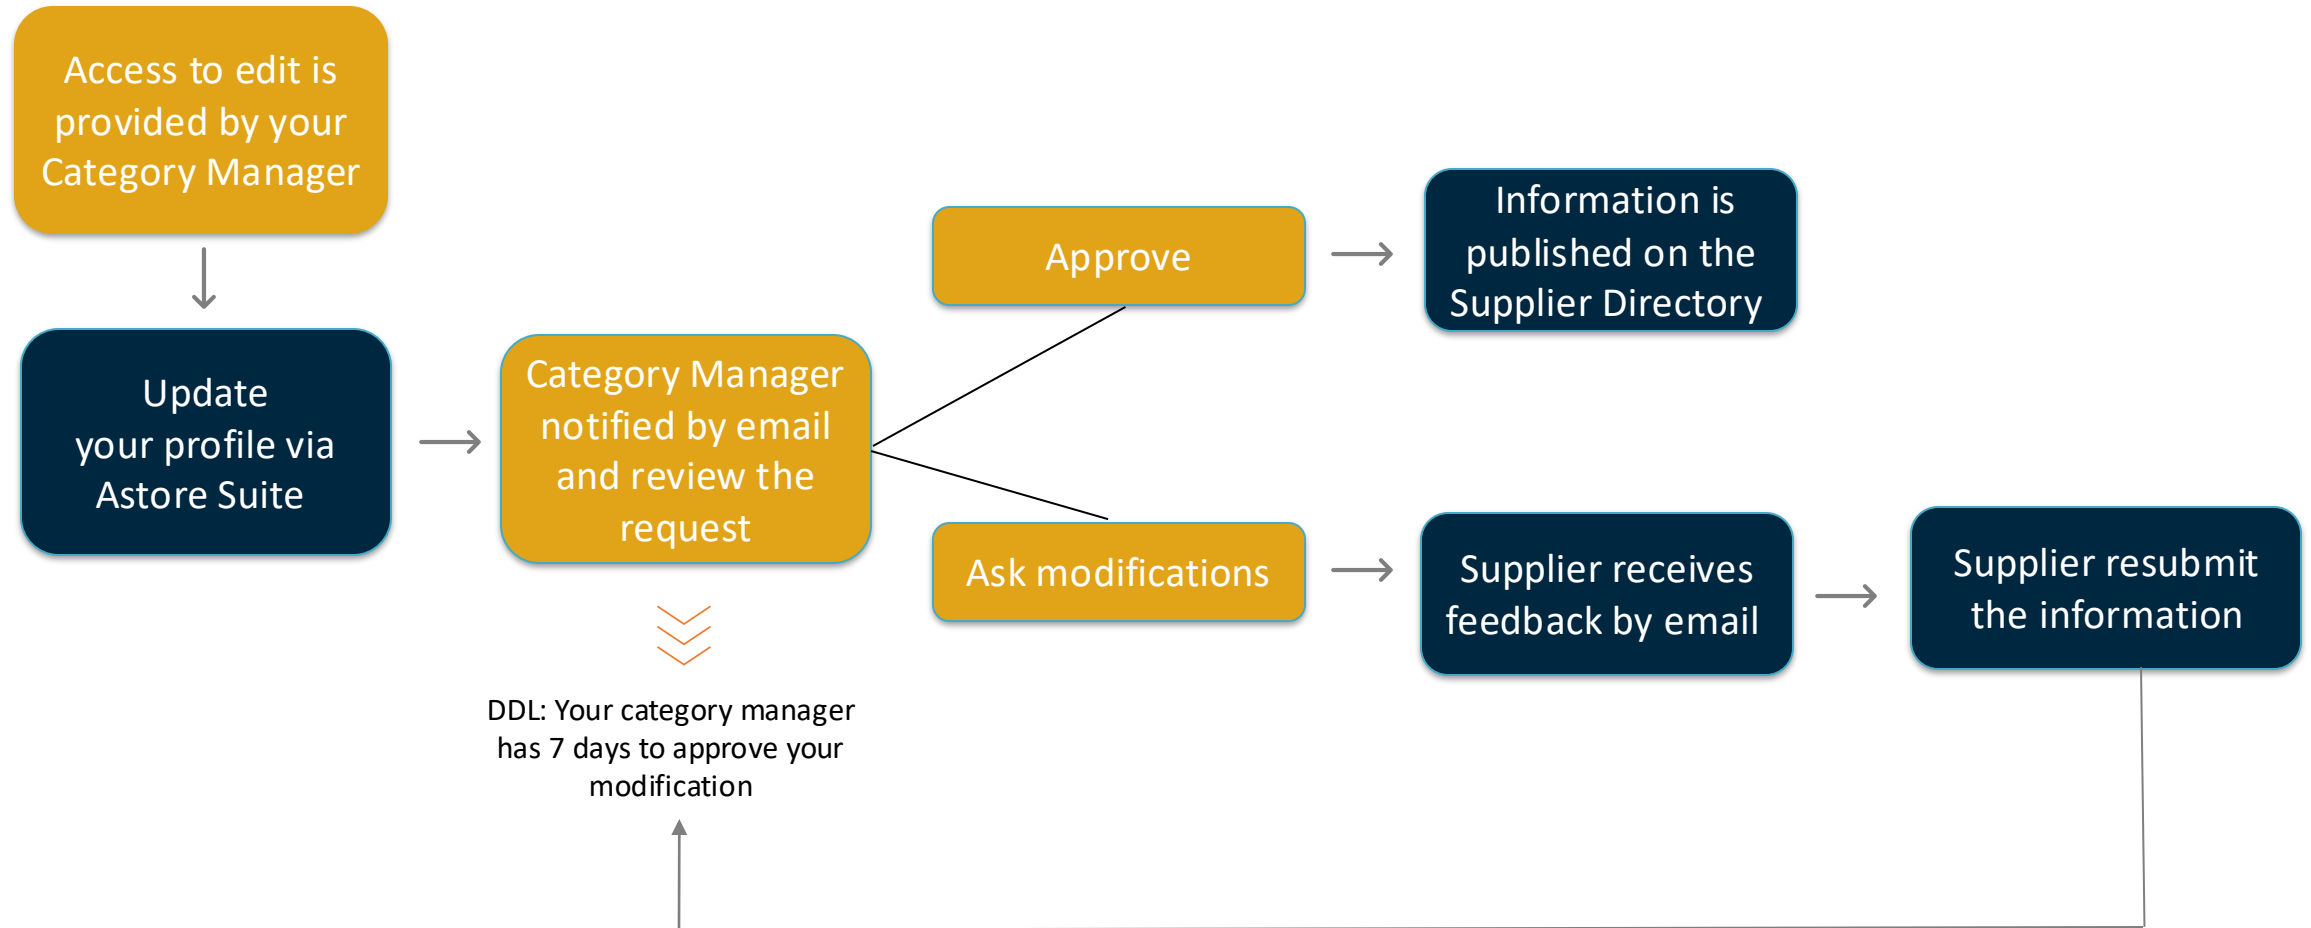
Access to edit is provided by your Category Manager

Update your profile via Astore Suite

Category Manager notified by email and review the request

DDL: Your category manager has 7 days to approve your modification

Approve

Information is published on the Supplier Directory

Ask modifications

Supplier receives feedback by email

Supplier resubmit the information